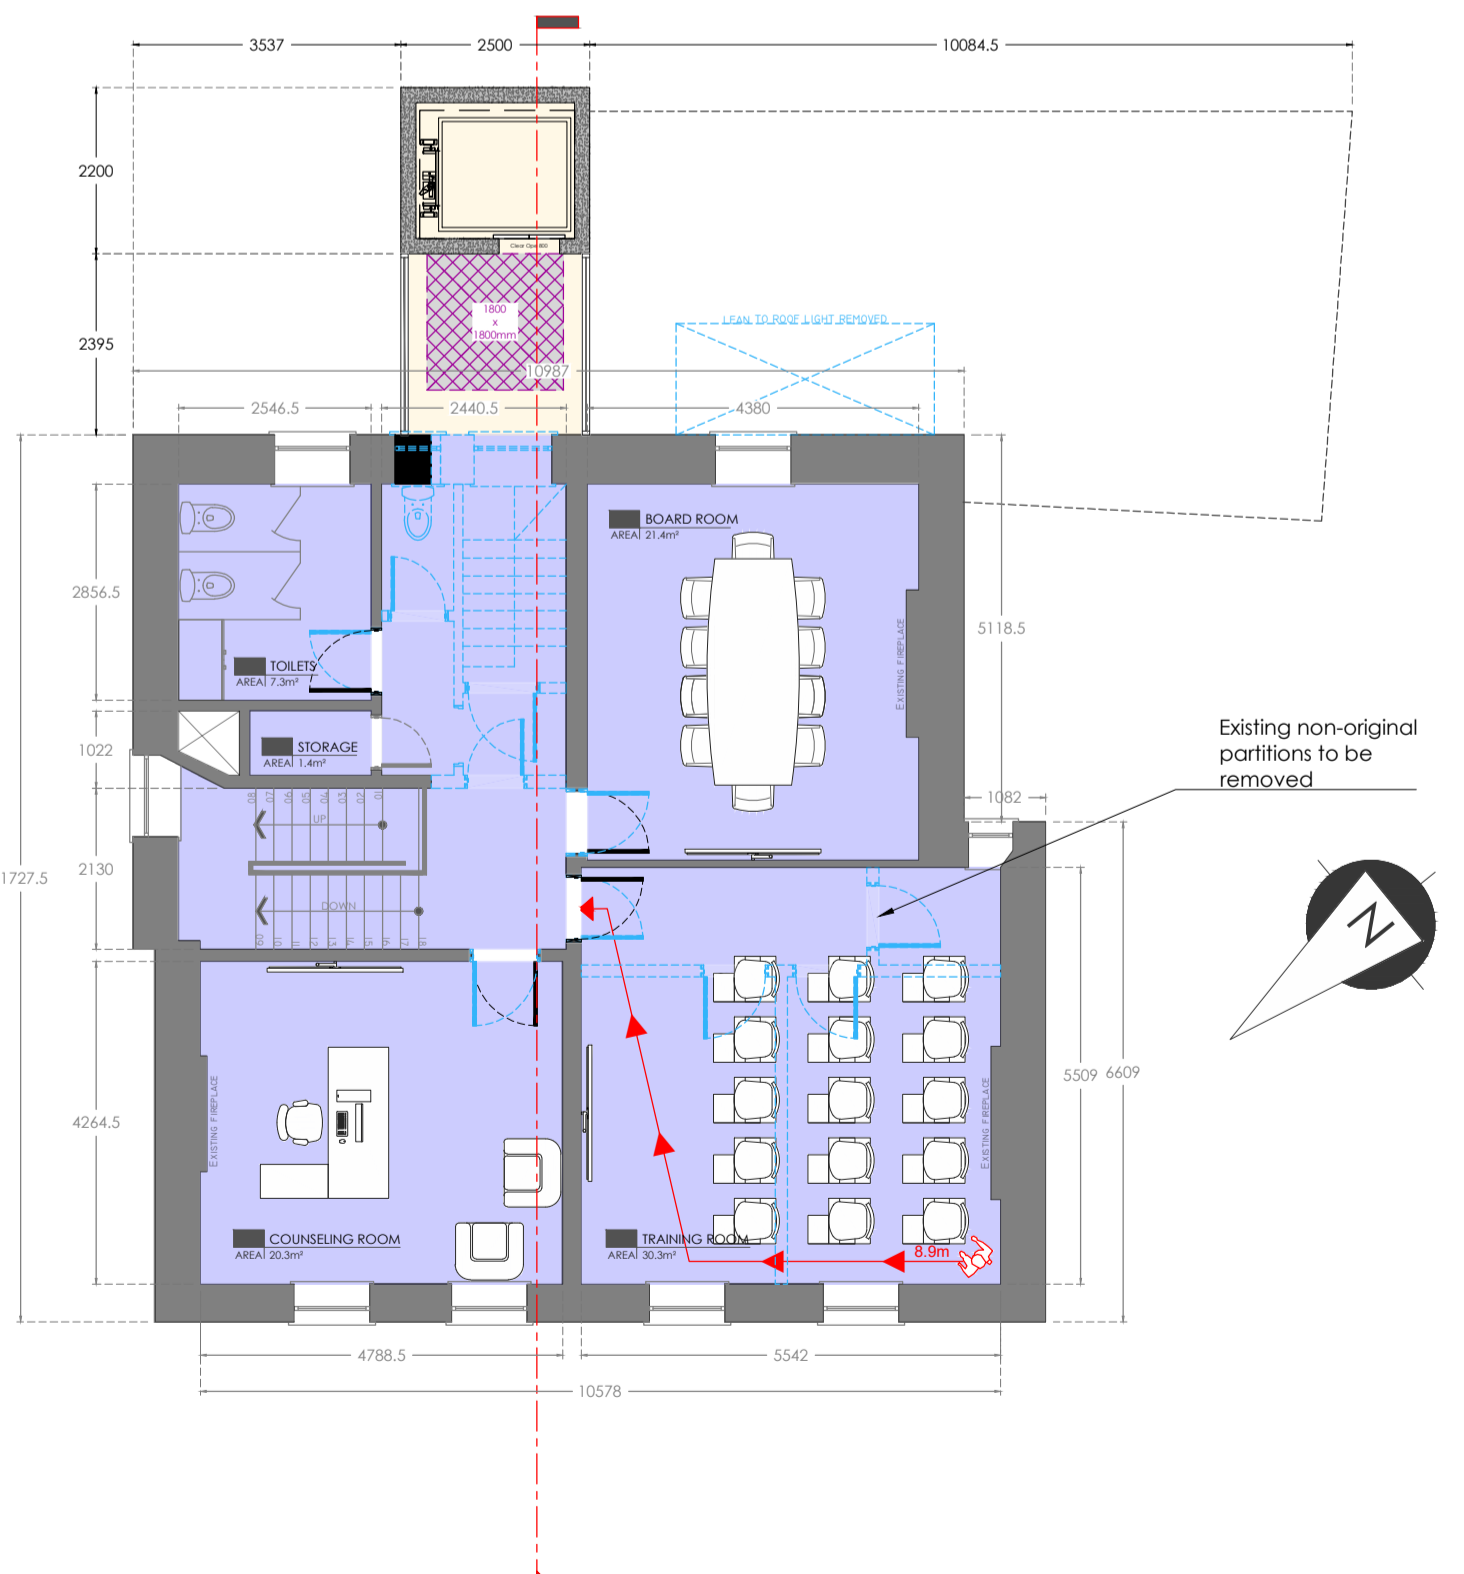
3537
2500
10084.5
2200
Clear Ope 800
1800
x
1800mm
2395
LEAN TO ROOF LIGHT REMOVED
10987
2546.5
2440.5
4380
BOARD ROOM
AREA 21.4m²
2856.5
5118.5
EXISTING FIREPLACE
TOILETS
AREA 7.3m²
Existing non-original partitions to be removed
STORAGE
AREA 1.4m²
1022
1082
08 07 06 05 04 03 02 01
UP
1727.5
2130
DOWN
09 10 11 12 13 14 15 16 17 18
N
5509
6609
4264.5
EXISTING FIREPLACE
EXISTING FIREPLACE
COUNSELING ROOM
AREA 20.3m²
TRAINING ROOM
AREA 30.3m²
8.9m
4788.5
5542
10578